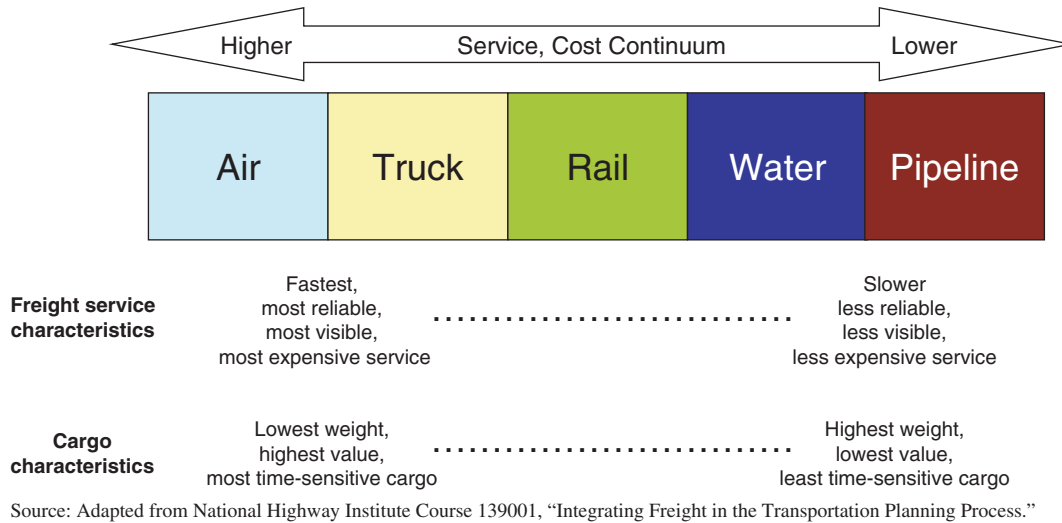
Higher | Service, Cost Continuum | Lower

| Air | Truck | Rail | Water | Pipeline |
|---|---|---|---|---|

**Freight service characteristics**

Fastest, most reliable, most visible, most expensive service

Slower less reliable, less visible, less expensive service

**Cargo characteristics**

Lowest weight, highest value, most time-sensitive cargo

Highest weight, lowest value, least time-sensitive cargo

Source: Adapted from National Highway Institute Course 139001, "Integrating Freight in the Transportation Planning Process."